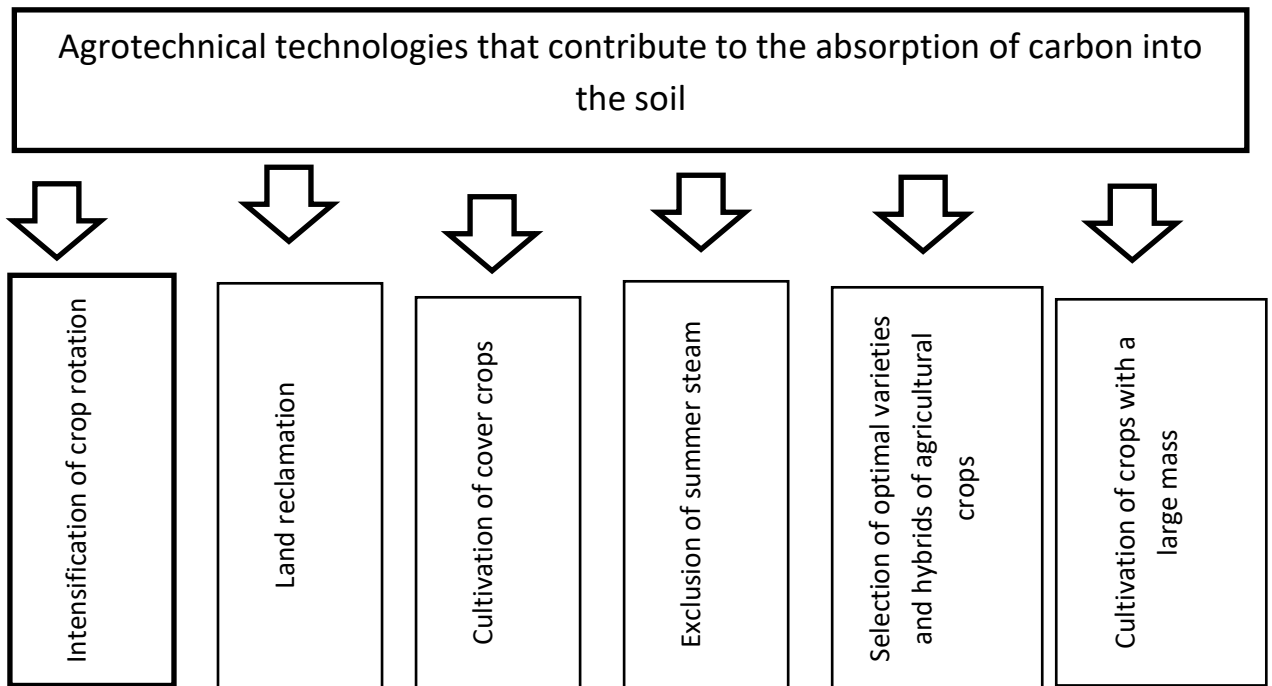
Agrotechnical technologies that contribute to the absorption of carbon into the soil

Intensification of crop rotation

Land reclamation

Cultivation of cover crops

Exclusion of summer steam

Selection of optimal varieties and hybrids of agricultural crops

Cultivation of crops with a large mass